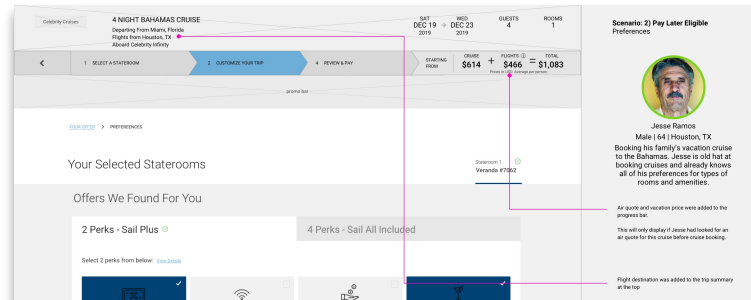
Celebrity Cruises

4 NIGHT BAHAMAS CRUISE
Departing From Miami, Florida
Flights from Houston, TX
Aboard Celebrity Infinity

SAT DEC 19 2019
WED DEC 23 2019
GUESTS 4
ROOMS 1

1 SELECT A STATEROOM
2 CUSTOMIZE YOUR TRIP
4 REVIEW & PAY

STARTING FROM
CRUISE $614
+ FLIGHTS $466
= TOTAL $1,083
Prices in USD. Average per person

promo bar

YOUR OFFER > PREFERENCES

Your Selected Staterooms

Stateroom 1
Veranda #7062

Offers We Found For You

2 Perks - Sail Plus

4 Perks - Sail All Included

Select 2 perks from below: View Details

Scenario: 2) Pay Later Eligible
Preferences

Jesse Ramos
Male | 64 | Houston, TX
Booking his family's vacation cruise to the Bahamas. Jesse is old hat at booking cruises and already knows all of his preferences for types of rooms and amenities.

Air quote and vacation price were added to the progress bar.

This will only display if Jesse had looked for an air quote for this cruise before cruise booking.

Flight destination was added to the trip summary at the top